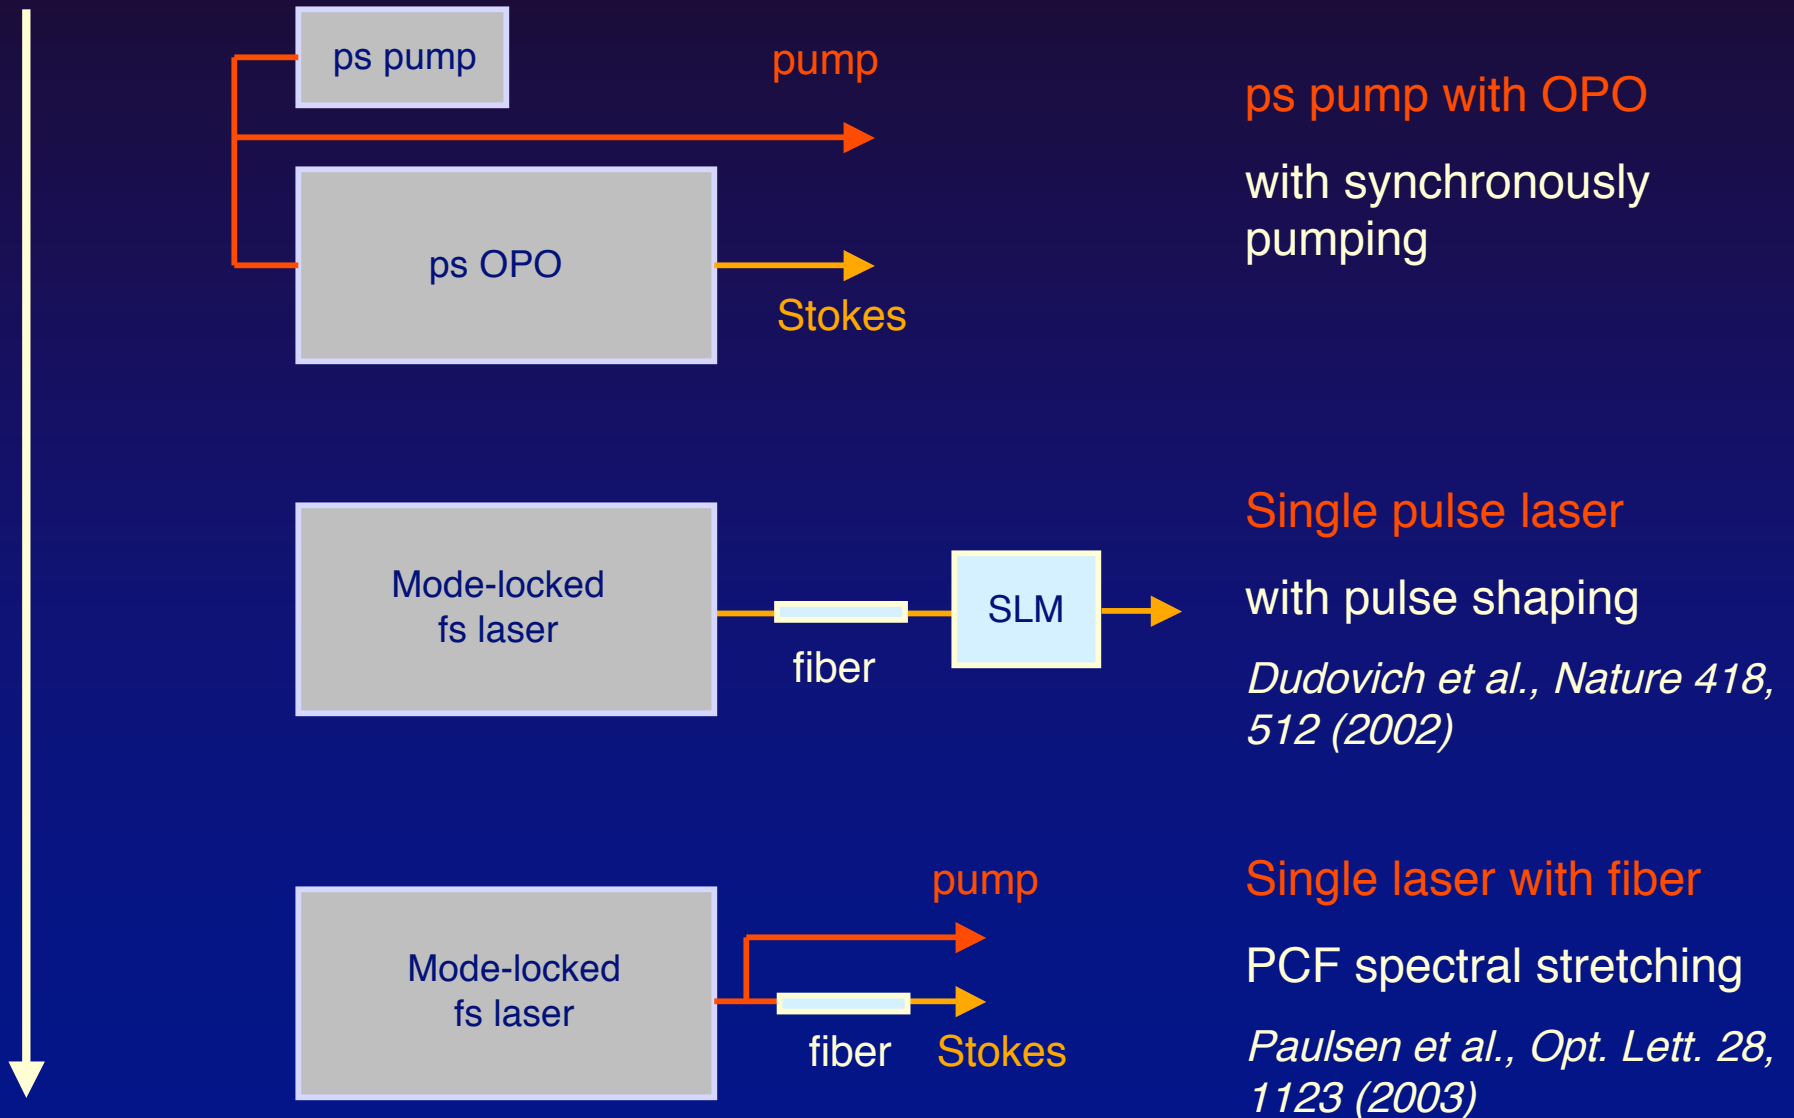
ps pump

pump

ps OPO

Stokes

ps pump with OPO

with synchronously pumping

Mode-locked fs laser

fiber

SLM

Single pulse laser

with pulse shaping

*Dudovich et al., Nature 418, 512 (2002)*

pump

Mode-locked fs laser

fiber

Stokes

Single laser with fiber

PCF spectral stretching

*Paulsen et al., Opt. Lett. 28, 1123 (2003)*